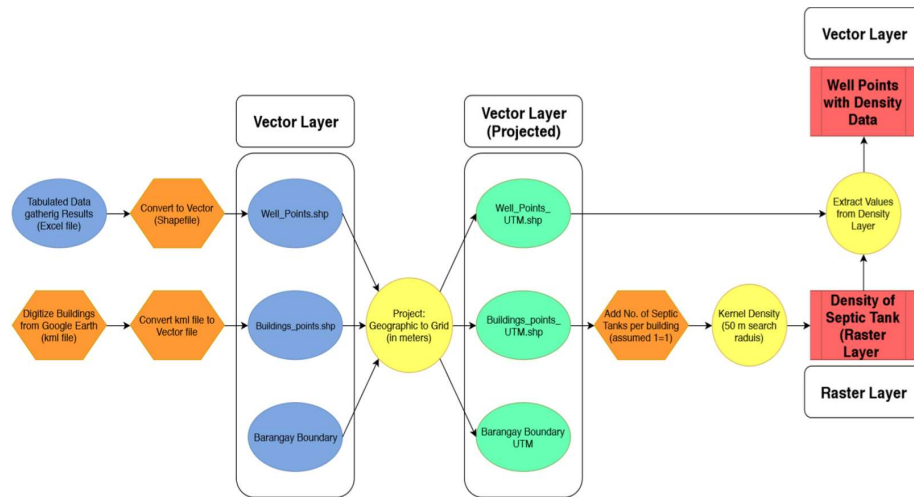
Vector Layer

Vector Layer (Projected)

Vector Layer

Well Points with Density Data

Tabulated Data gatherig Results (Excel file)

Convert to Vector (Shapefile)

Well_Points.shp

Well_Points_ UTM.shp

Extract Values from Density Layer

Digitize Buildings from Google Earth (kml file)

Convert kml file to Vector file

Buildings_points.shp

Project: Geographic to Grid (in meters)

Buildings_points_ UTM.shp

Add No. of Septic Tanks per building (assumed 1=1)

Kernel Density (50 m search raduis)

Density of Septic Tank (Raster Layer

Barangay Boundary

Barangay Boundary UTM

Raster Layer